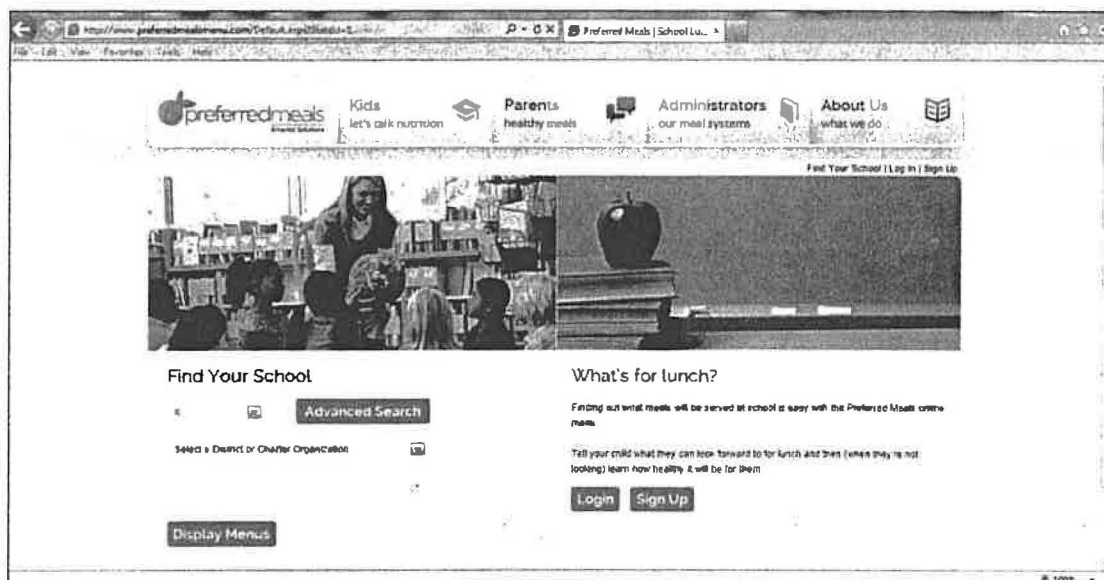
http://www.preferredmealmenu.com/Default.aspx?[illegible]
Preferred Meals | School Lu...
File Edit View Favorites Tools Help

preferredmeals
Kids
let's talk nutrition
Parents
healthy meals
Administrators
our meal systems
About Us
what we do

Find Your School | Log In | Sign Up

Find Your School

Advanced Search

Select a District or Charter Organization

Display Menus

What's for lunch?

Finding out what meals will be served at school is easy with the Preferred Meals online menu.

Tell your child what they can look forward to for lunch and then (when they're not looking) learn how healthy it will be for them.

Login Sign Up

100%